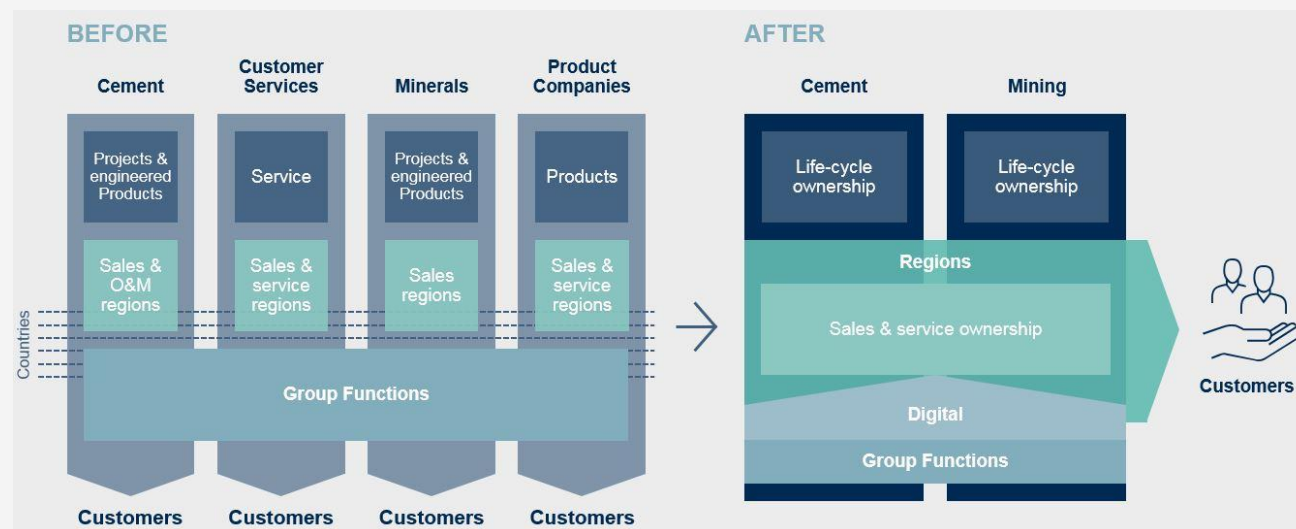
BEFORE

Cement

Customer Services

Minerals

Product Companies

Projects & engineered Products

Service

Projects & engineered Products

Products

Sales & O&M regions

Sales & service regions

Sales regions

Sales & service regions

Countries

Group Functions

Customers

Customers

Customers

Customers

AFTER

Cement

Mining

Life-cycle ownership

Life-cycle ownership

Regions

Sales & service ownership

Digital

Group Functions

Customers